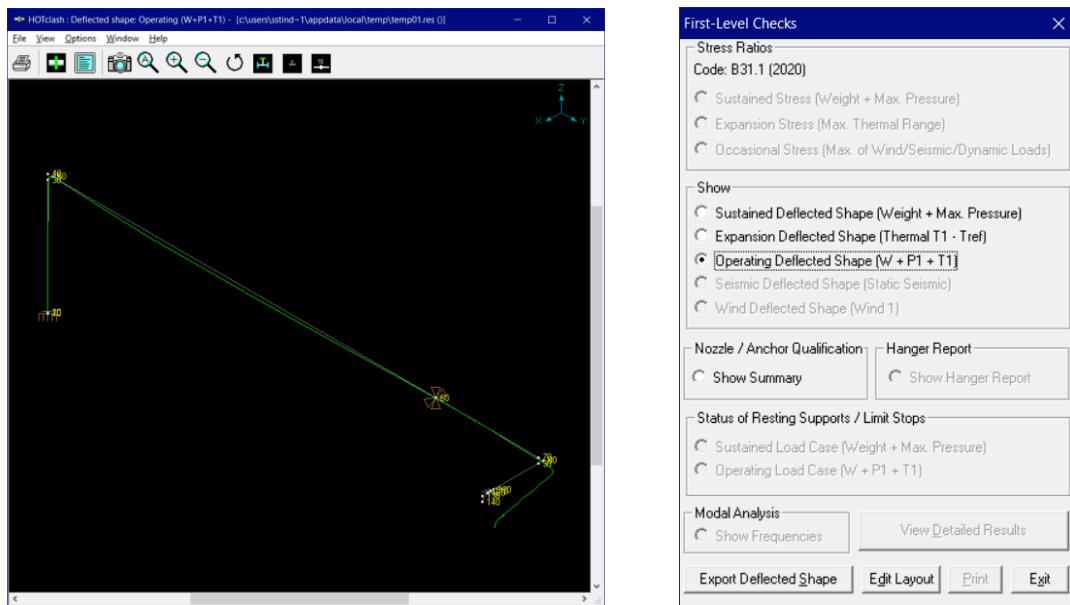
HOTclash : Deflected shape: Operating (W+P1+T1) - [c:\users\sstind~1\appdata\local\temp\temp01.res ()]
File View Options Window Help

Z
X Y
40
30
20
60
70
80
130
140

First-Level Checks
Stress Ratios
Code: B31.1 (2020)
Sustained Stress (Weight + Max. Pressure)
Expansion Stress (Max. Thermal Range)
Occasional Stress (Max. of Wind/Seismic/Dynamic Loads)
Show
Sustained Deflected Shape (Weight + Max. Pressure)
Expansion Deflected Shape (Thermal T1 - Tref)
Operating Deflected Shape (W + P1 + T1)
Seismic Deflected Shape (Static Seismic)
Wind Deflected Shape (Wind 1)
Nozzle / Anchor Qualification
Show Summary
Hanger Report
Show Hanger Report
Status of Resting Supports / Limit Stops
Sustained Load Case (Weight + Max. Pressure)
Operating Load Case (W + P1 + T1)
Modal Analysis
Show Frequencies
View Detailed Results
Export Deflected Shape
Edit Layout
Print
Exit